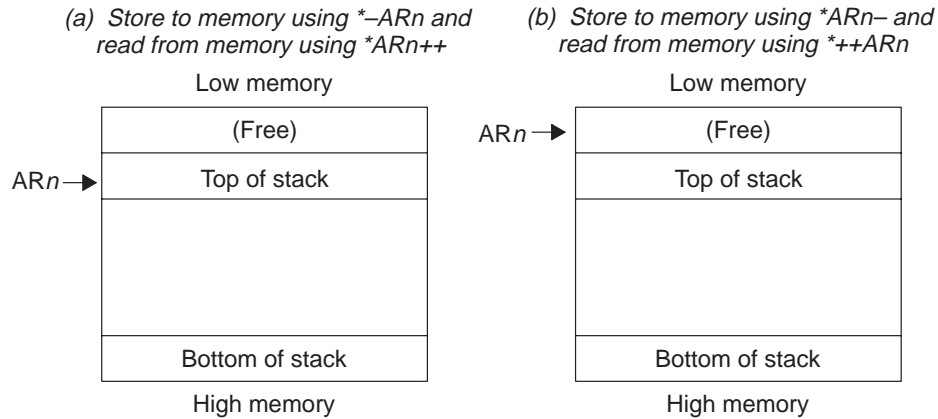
(a) Store to memory using *–ARn and read from memory using *ARn++

Low memory

(Free)

AR*n*

Top of stack

Bottom of stack

High memory

(b) Store to memory using *ARn– and read from memory using *++ARn

Low memory

AR*n*

(Free)

Top of stack

Bottom of stack

High memory